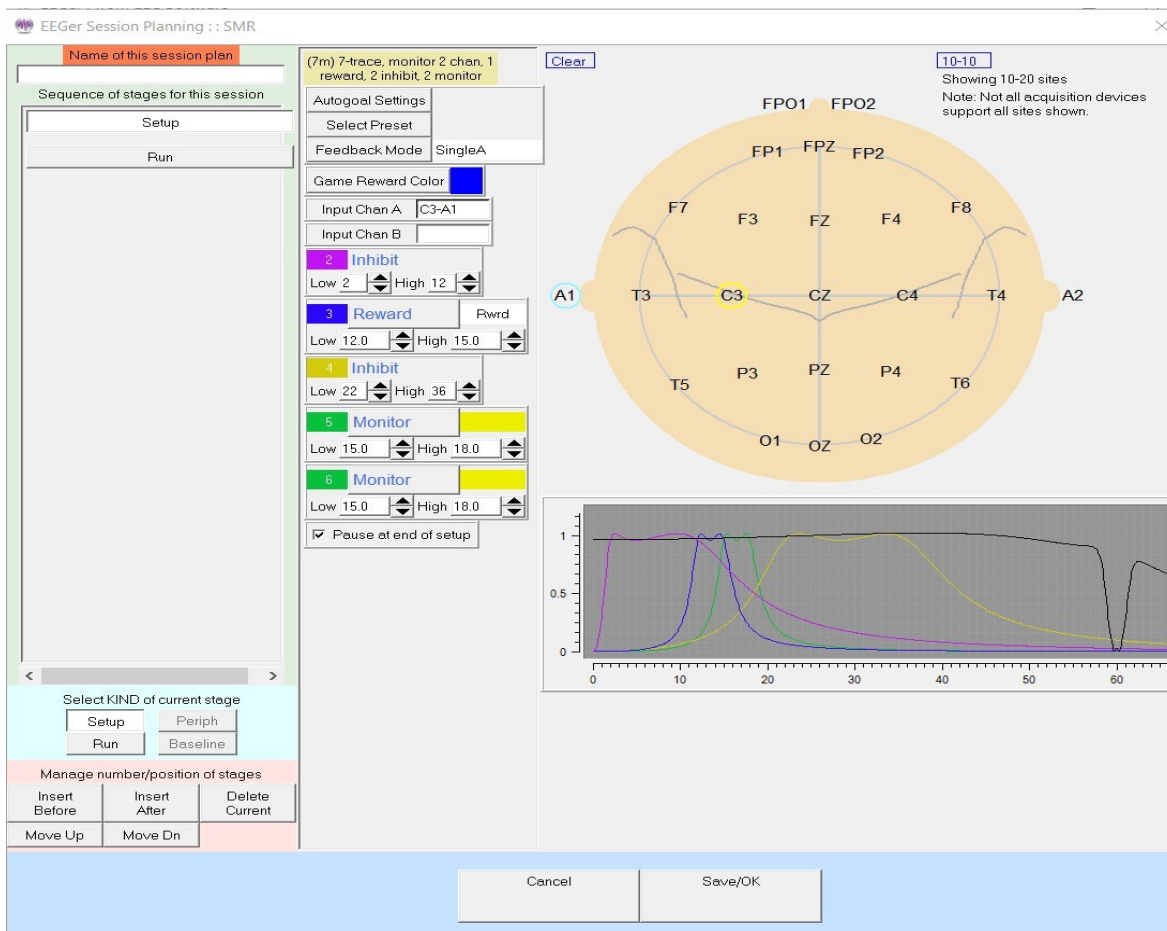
EEGer Session Planning : : SMR

Name of this session plan

Sequence of stages for this session

Setup

Run

Select KIND of current stage

Setup Periph

Run Baseline

Manage number/position of stages

Insert Before | Insert After | Delete Current

Move Up | Move Dn

(7m) 7-trace, monitor 2 chan, 1 reward, 2 inhibit, 2 monitor

Autogoal Settings

Select Preset

Feedback Mode SingleA

Game Reward Color

Input Chan A C3-A1

Input Chan B

2 Inhibit

Low 2 High 12

3 Reward Rwrd

Low 12.0 High 15.0

4 Inhibit

Low 22 High 36

5 Monitor

Low 15.0 High 18.0

6 Monitor

Low 15.0 High 18.0

☑ Pause at end of setup

Clear

10-10

Showing 10-20 sites

Note: Not all acquisition devices support all sites shown.

FPO1 FPO2

FP1 FPZ FP2

F7 F3 FZ F4 F8

A1 T3 C3 CZ C4 T4 A2

T5 P3 PZ P4 T6

O1 OZ O2

1

0.5

0

0 10 20 30 40 50 60

Cancel

Save/OK